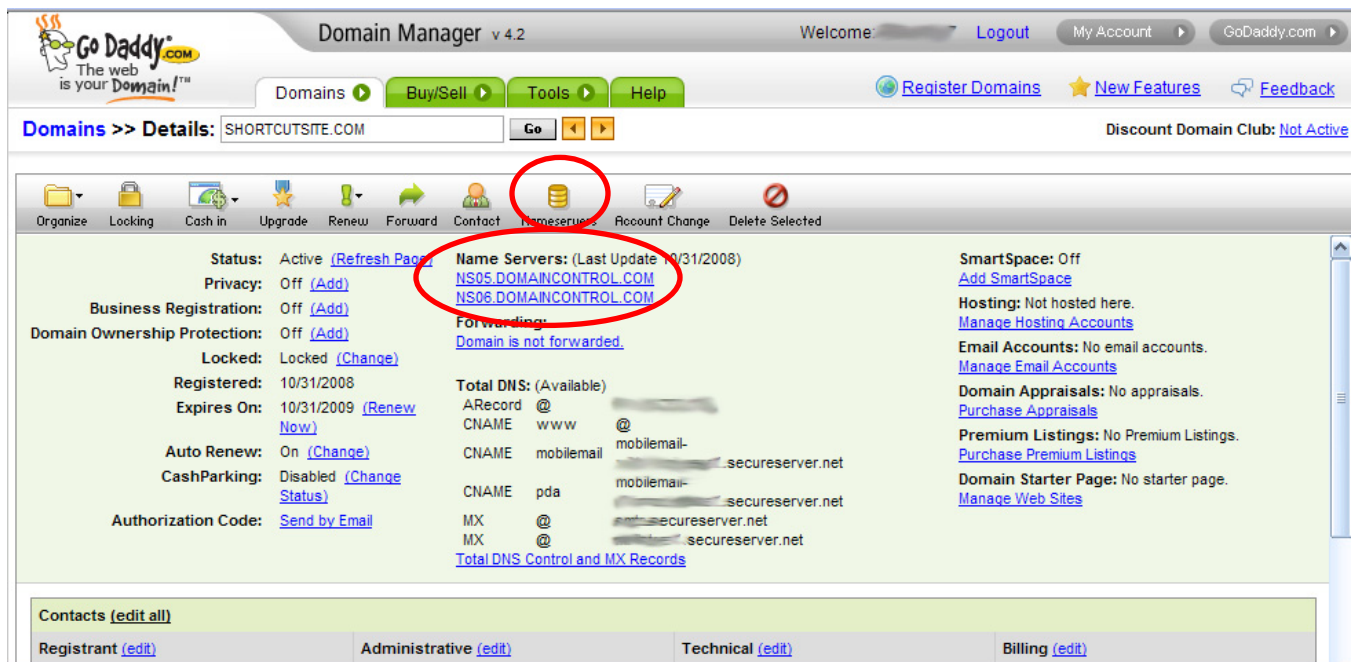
Go Daddy.com The web is your Domain!™

Domain Manager v 4.2

Welcome: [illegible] Logout My Account GoDaddy.com

Domains Buy/Sell Tools Help

Register Domains New Features Feedback

Domains >> Details: SHORTCUTSITE.COM Go

Discount Domain Club: Not Active

Organize Locking Cash in Upgrade Renew Forward Contact Nameservers Account Change Delete Selected

Status: Active (Refresh Page)
Privacy: Off (Add)
Business Registration: Off (Add)
Domain Ownership Protection: Off (Add)
Locked: Locked (Change)
Registered: 10/31/2008
Expires On: 10/31/2009 (Renew Now)
Auto Renew: On (Change)
CashParking: Disabled (Change Status)
Authorization Code: Send by Email

Name Servers: (Last Update 10/31/2008)
NS05.DOMAINCONTROL.COM
NS06.DOMAINCONTROL.COM
Forwarding:
Domain is not forwarded.

Total DNS: (Available)
ARecord @ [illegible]
CNAME www @
CNAME mobilemail mobilemail-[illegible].secureserver.net
CNAME pda mobilemail-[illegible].secureserver.net
MX @ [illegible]secureserver.net
MX @ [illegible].secureserver.net
Total DNS Control and MX Records

SmartSpace: Off
Add SmartSpace
Hosting: Not hosted here.
Manage Hosting Accounts
Email Accounts: No email accounts.
Manage Email Accounts
Domain Appraisals: No appraisals.
Purchase Appraisals
Premium Listings: No Premium Listings.
Purchase Premium Listings
Domain Starter Page: No starter page.
Manage Web Sites

Contacts (edit all)
Registrant (edit) Administrative (edit) Technical (edit) Billing (edit)